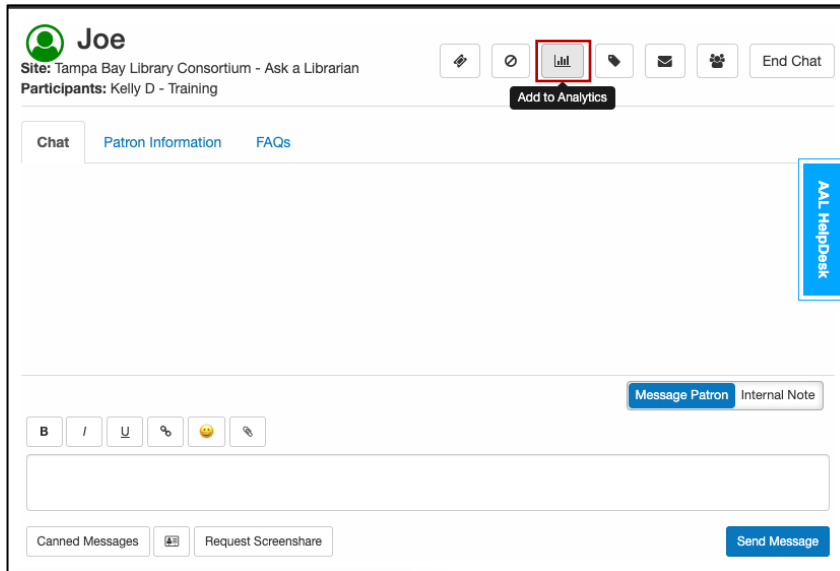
Joe

**Site:** Tampa Bay Library Consortium - Ask a Librarian
**Participants:** Kelly D - Training

End Chat

Add to Analytics

Chat Patron Information FAQs

AAL HelpDesk

Message Patron Internal Note

B I U

Canned Messages Request Screenshare Send Message